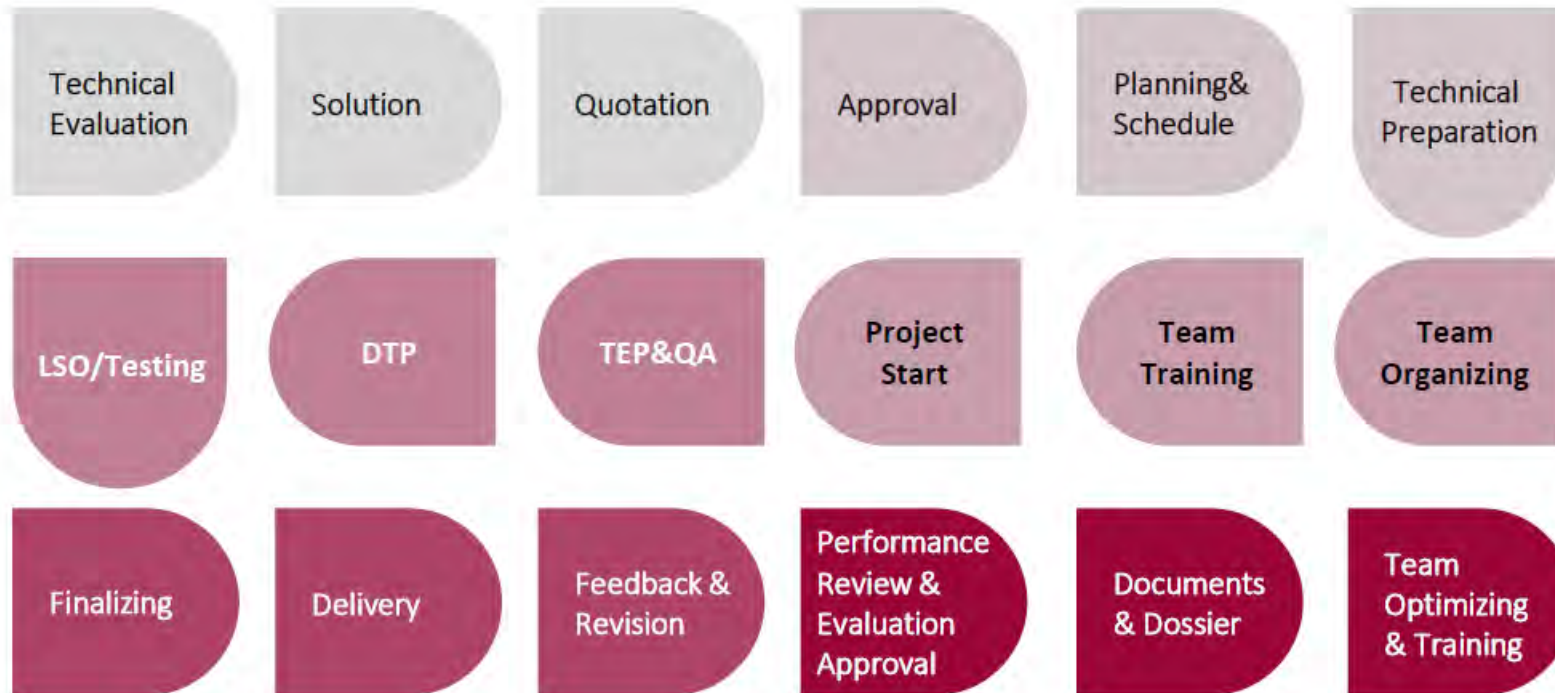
Technical Evaluation

Solution

Quotation

Approval

Planning& Schedule

Technical Preparation

LSO/Testing

DTP

TEP&QA

Project Start

Team Training

Team Organizing

Finalizing

Delivery

Feedback & Revision

Performance Review & Evaluation Approval

Documents & Dossier

Team Optimizing & Training